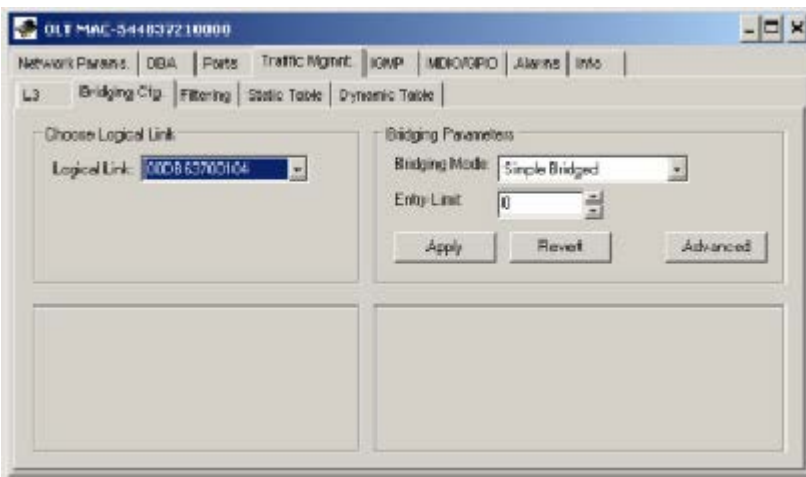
OLT MAC-544037210000

Network Params. | DBA | Ports | Traffic Mgmt. | IGMP | MDIO/GPIO | Alarms | Info

L3 | Bridging Cfg. | Filtering | Static Table | Dynamic Table

Choose Logical Link

Logical Link: 000B63700104

Bridging Parameters

Bridging Mode: Simple Bridged

Entry Limit: 0

Apply

Revert

Advanced